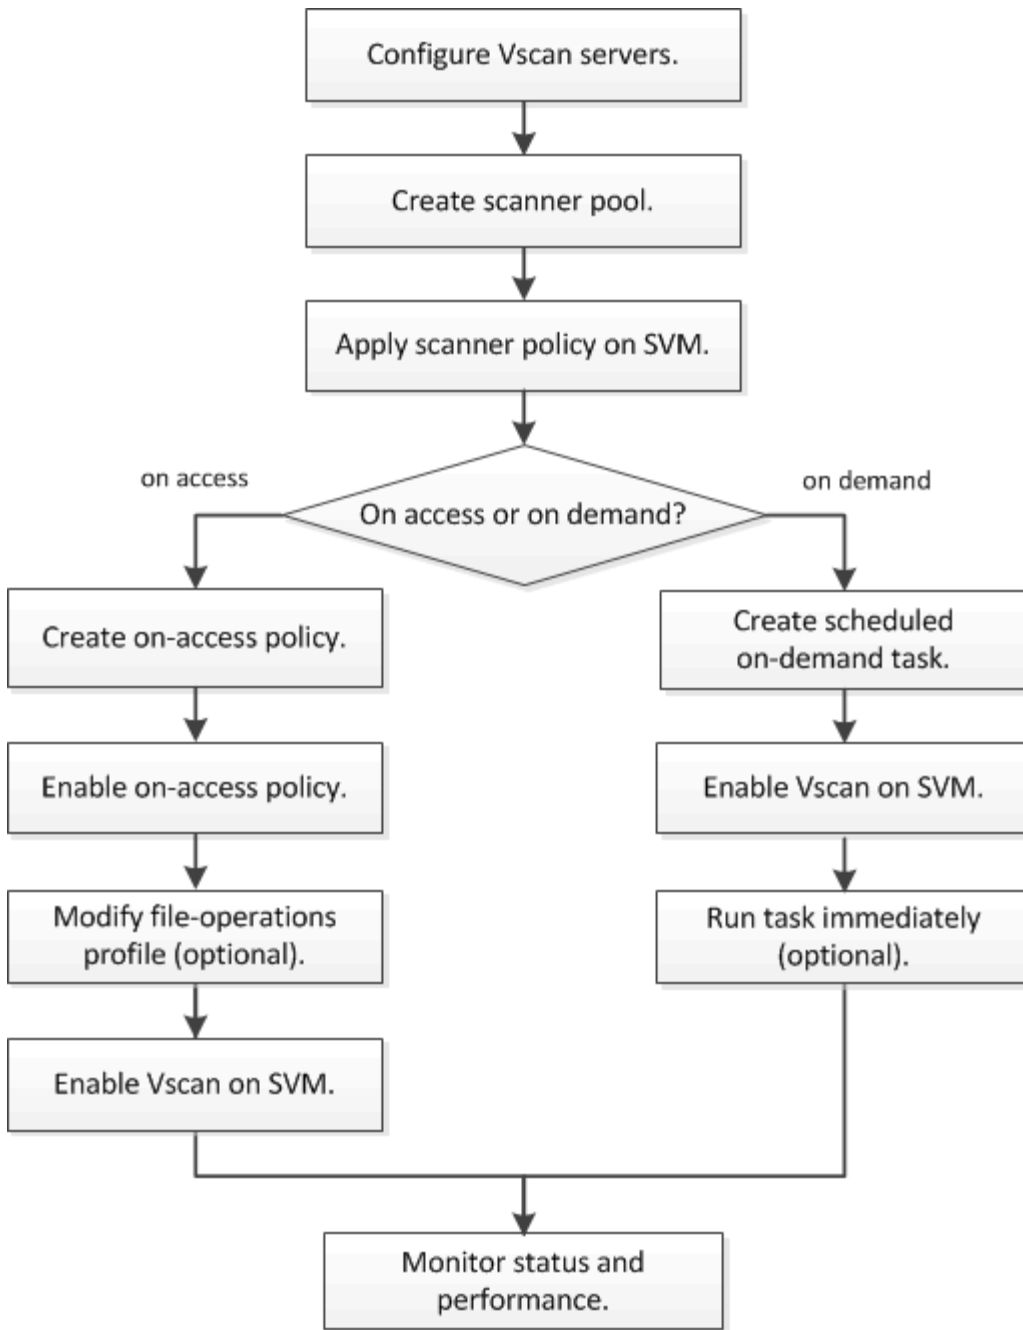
Configure Vscan servers.

Create scanner pool.

Apply scanner policy on SVM.

on access

On access or on demand?

on demand

Create on-access policy.

Enable on-access policy.

Modify file-operations profile (optional).

Enable Vscan on SVM.

Create scheduled on-demand task.

Enable Vscan on SVM.

Run task immediately (optional).

Monitor status and performance.